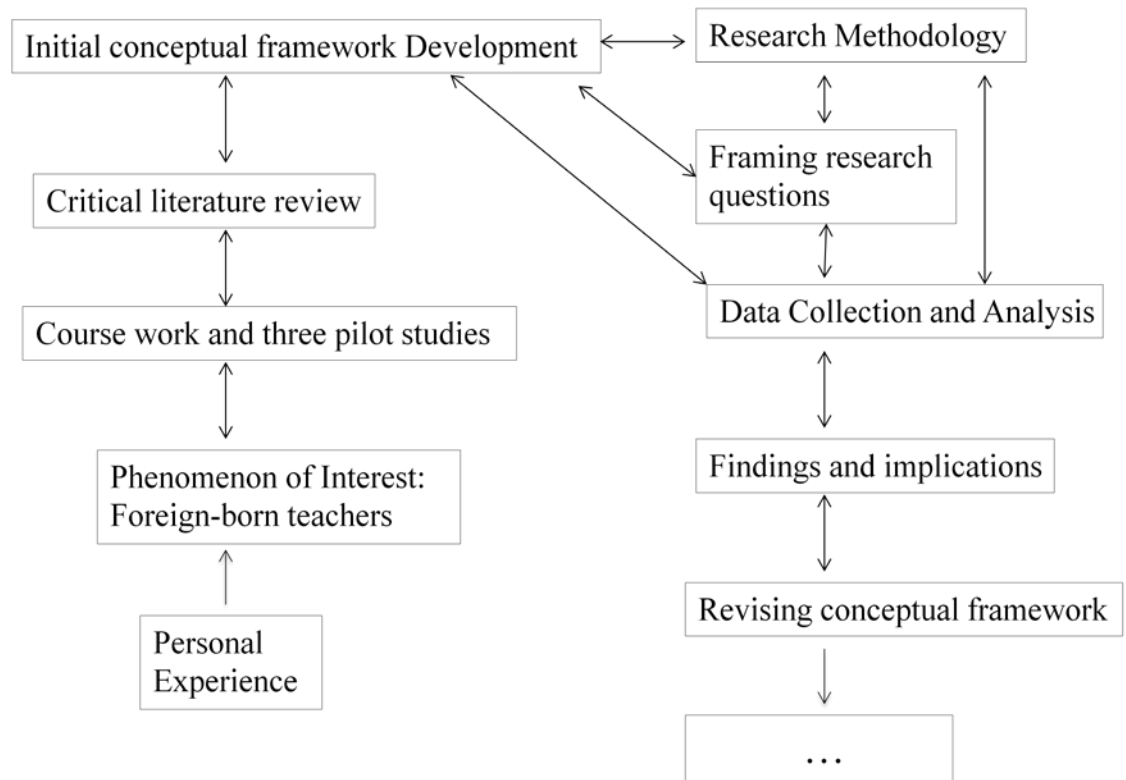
Initial conceptual framework Development

Research Methodology

Critical literature review

Framing research questions

Data Collection and Analysis

Course work and three pilot studies

Findings and implications

Phenomenon of Interest: Foreign-born teachers

Revising conceptual framework

Personal Experience

…